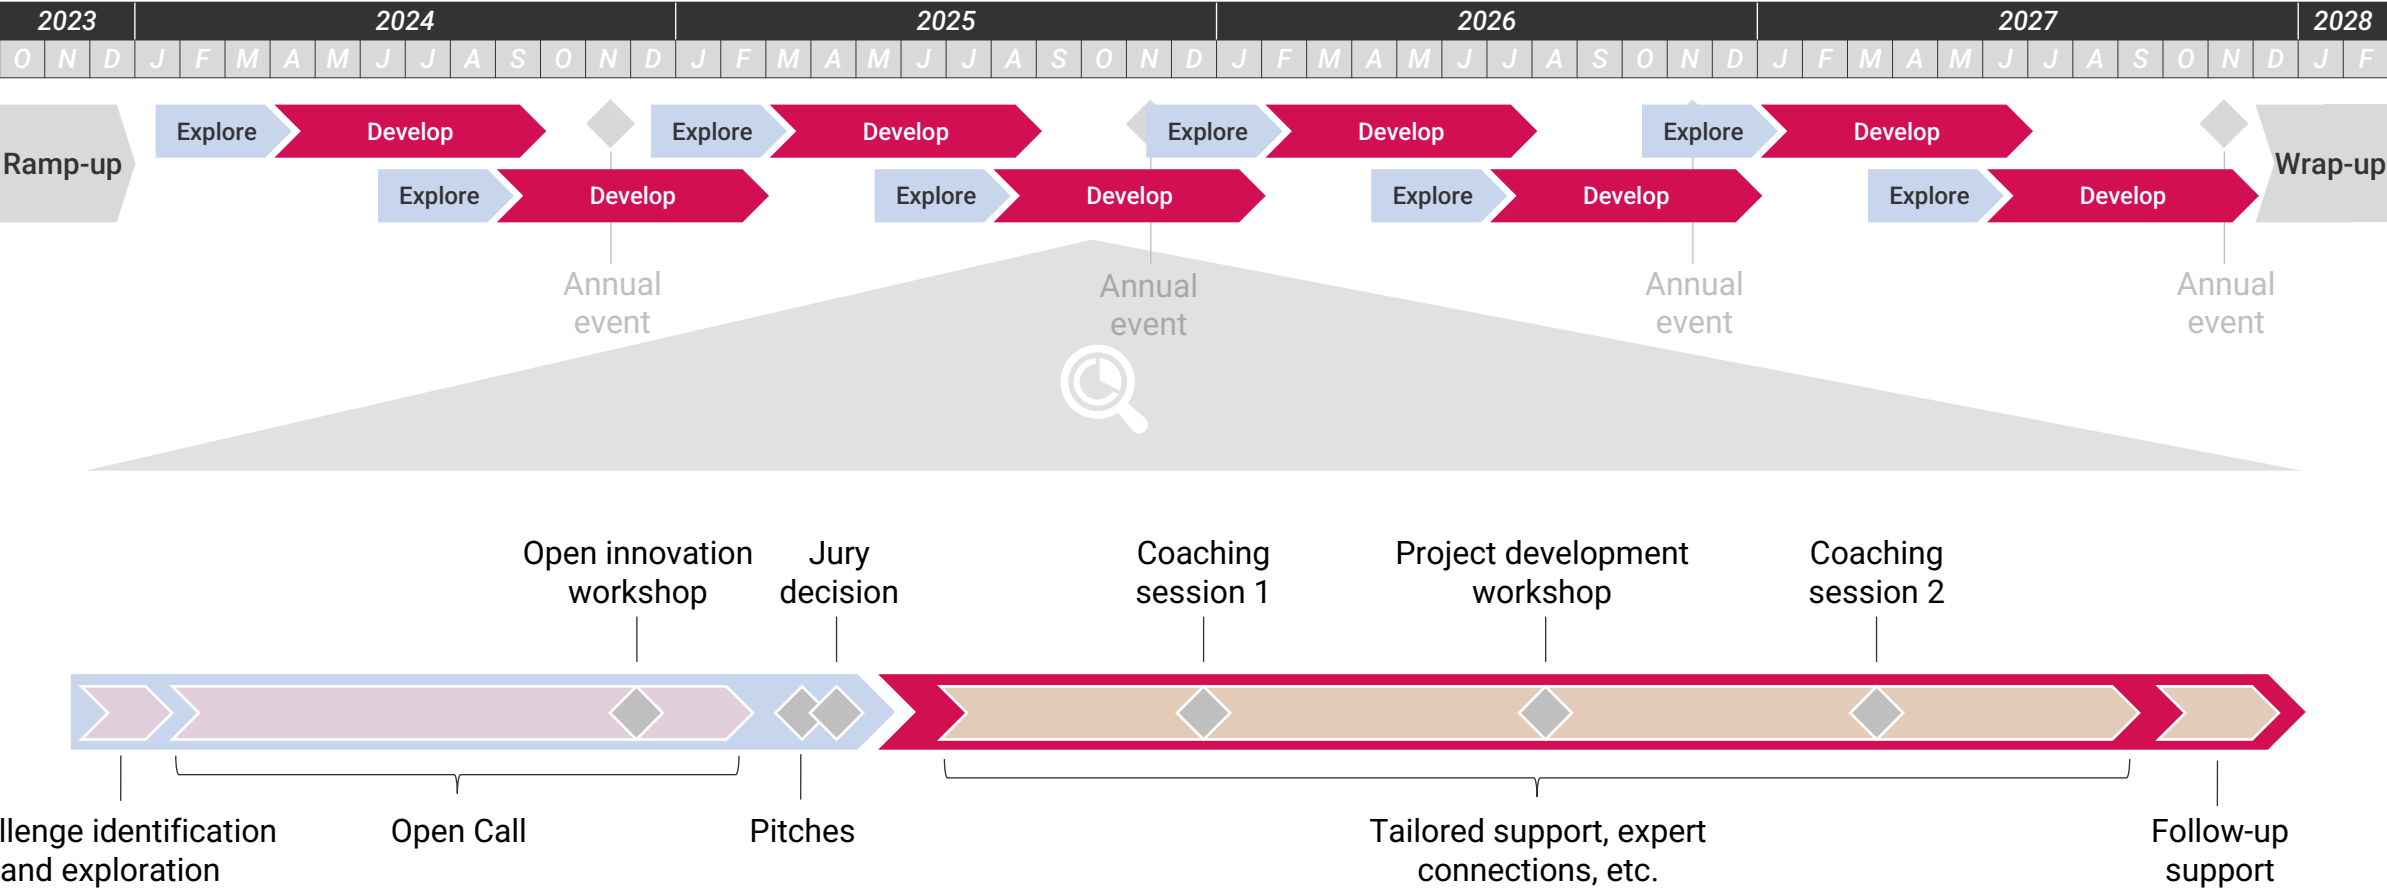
| 2023 | 2024 | 2025 | 2026 | 2027 | 2028 |
|---|---|---|---|---|---|

O N D J F M A M J J A S O N D J F M A M J J A S O N D J F M A M J J A S O N D J F M A M J J A S O N D J F

Ramp-up

Explore Develop

Explore Develop

Explore Develop

Explore Develop

Explore Develop

Explore Develop

Explore Develop

Explore Develop

Wrap-up

Annual event

Annual event

Annual event

Annual event

Open innovation workshop

Jury decision

Coaching session 1

Project development workshop

Coaching session 2

llenge identification and exploration

Open Call

Pitches

Tailored support, expert connections, etc.

Follow-up support